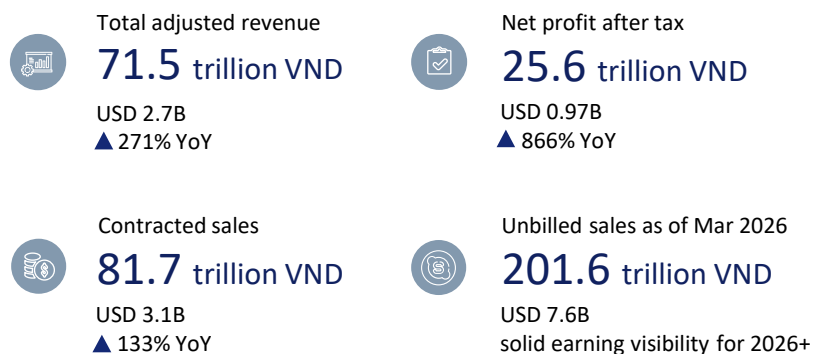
Total adjusted revenue
71.5 trillion VND
USD 2.7B
▲ 271% YoY

Net profit after tax
25.6 trillion VND
USD 0.97B
▲ 866% YoY

Contracted sales
81.7 trillion VND
USD 3.1B
▲ 133% YoY

Unbilled sales as of Mar 2026
201.6 trillion VND
USD 7.6B
solid earning visibility for 2026+